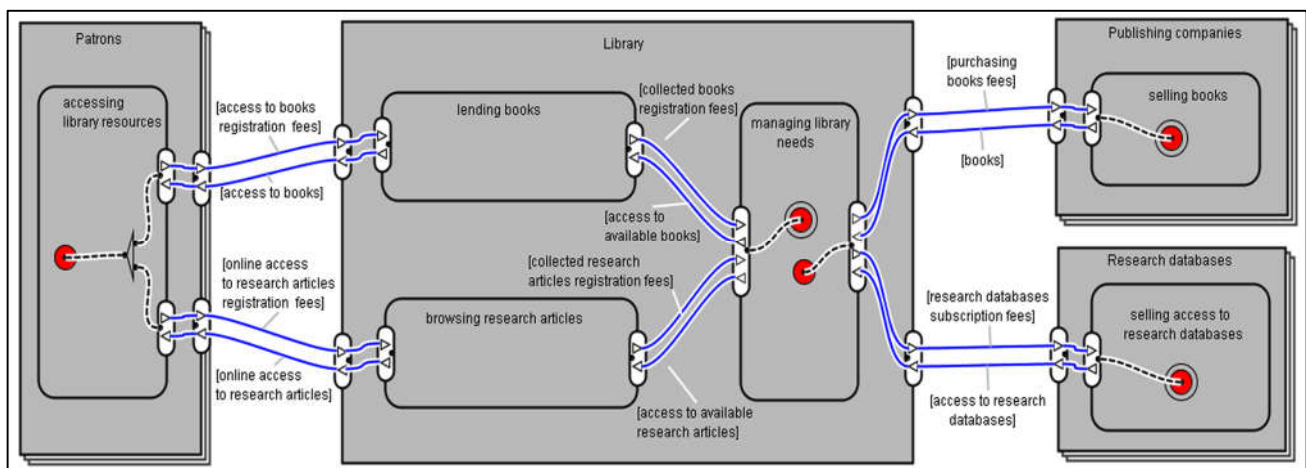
Patrons

accessing library resources

[access to books registration fees]

[access to books]

[online access to research articles registration fees]

[online access to research articles]

Library

lending books

browsing research articles

[collected books registration fees]

[access to available books]

[collected research articles registration fees]

[access to available research articles]

managing library needs

[purchasing books fees]

[books]

[research databases subscription fees]

[access to research databases]

Publishing companies

selling books

Research databases

selling access to research databases